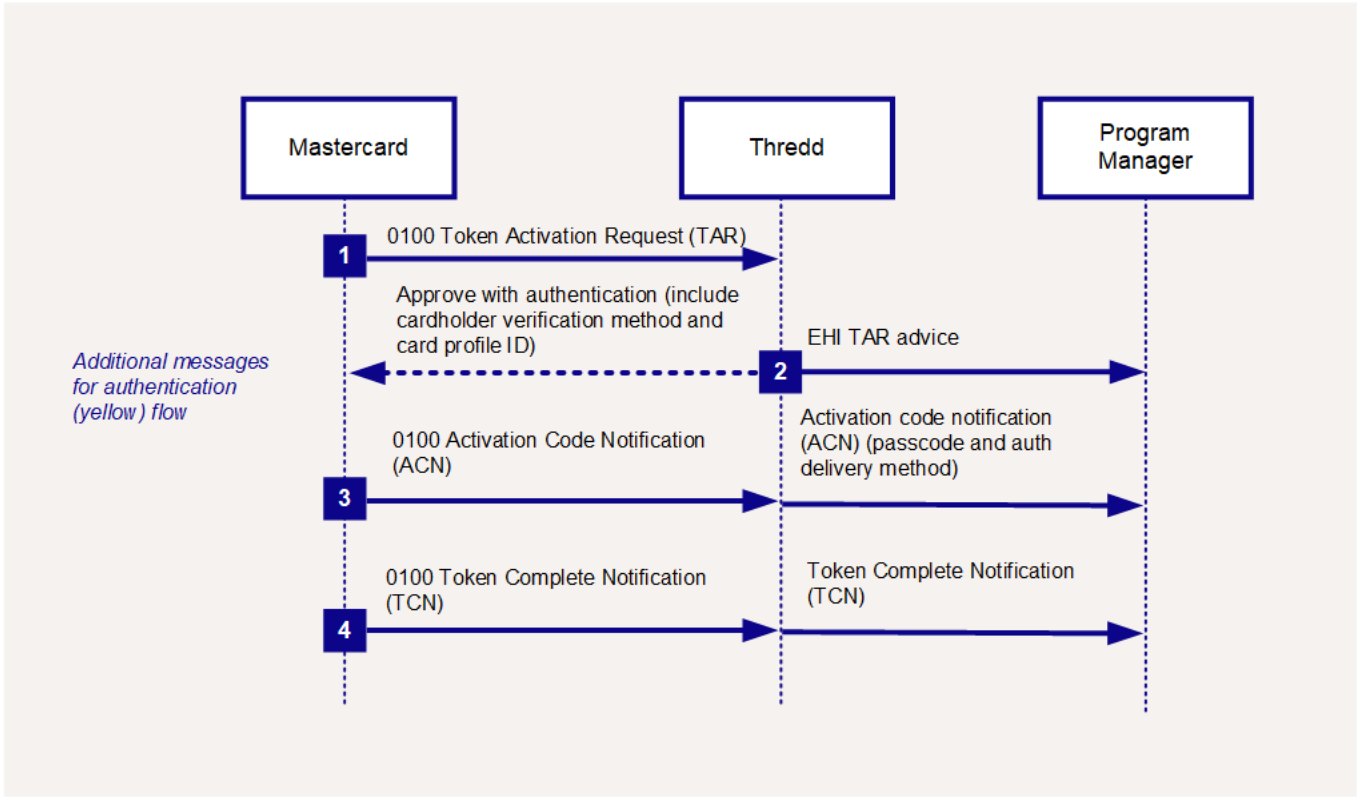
Mastercard

Thredd

Program Manager

1

0100 Token Activation Request (TAR)

Approve with authentication (include cardholder verification method and card profile ID)

EHI TAR advice

2

Additional messages for authentication (yellow) flow

0100 Activation Code Notification (ACN)

Activation code notification (ACN) (passcode and auth delivery method)

3

0100 Token Complete Notification (TCN)

Token Complete Notification (TCN)

4